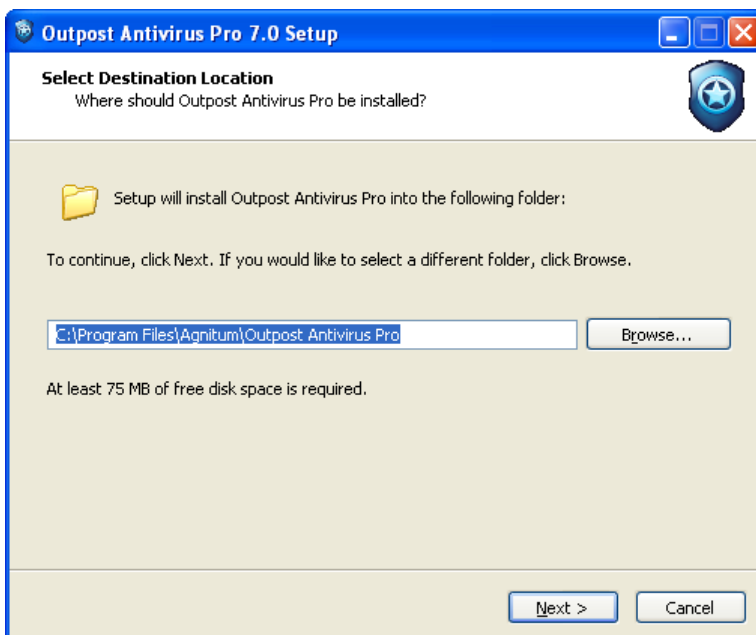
Outpost Antivirus Pro 7.0 Setup

Select Destination Location
Where should Outpost Antivirus Pro be installed?

Setup will install Outpost Antivirus Pro into the following folder:

To continue, click Next. If you would like to select a different folder, click Browse.

C:\Program Files\Agnitum\Outpost Antivirus Pro

Browse...

At least 75 MB of free disk space is required.

Next >

Cancel